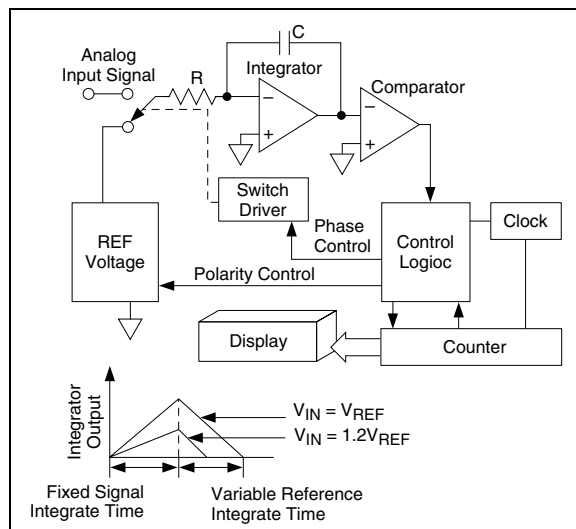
C

Analog Input Signal

R

Integrator

Comparator

−

+

−

+

Switch Driver

Phase Control

Control Logioc

Clock

REF Voltage

Polarity Control

Display

Counter

Integrator Output

$V_{IN} = V_{REF}$

$V_{IN} = 1.2V_{REF}$

Fixed Signal Integrate Time

Variable Reference Integrate Time